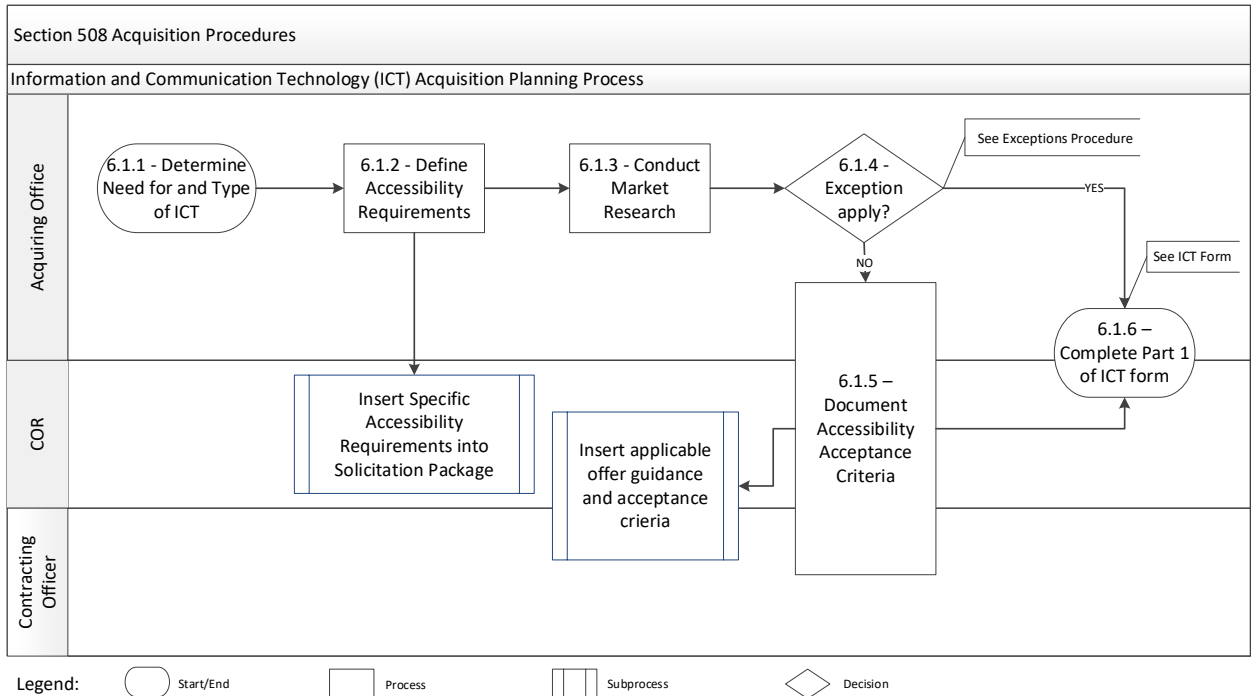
Section 508 Acquisition Procedures

Information and Communication Technology (ICT) Acquisition Planning Process

Acquiring Office

6.1.1 - Determine Need for and Type of ICT

6.1.2 - Define Accessibility Requirements

6.1.3 - Conduct Market Research

6.1.4 - Exception apply?

See Exceptions Procedure

YES

NO

See ICT Form

6.1.6 – Complete Part 1 of ICT form

COR

Insert Specific Accessibility Requirements into Solicitation Package

Insert applicable offer guidance and acceptance crieria

6.1.5 – Document Accessibility Acceptance Criteria

Contracting Officer

Legend: Start/End Process Subprocess Decision